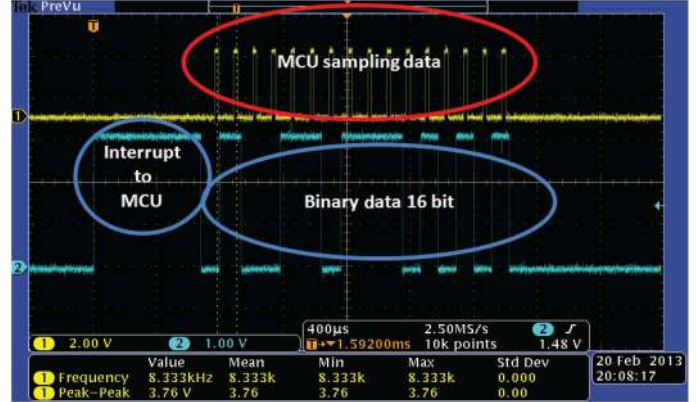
Tek PreVu

T

MCU sampling data

1

Interrupt to MCU

Binary data 16 bit

2

1 2.00 V 2 1.00 V

400µs 2.50MS/s 2 ∫
T+▾1.59200ms 10k points 1.48 V

| | Value | Mean | Min | Max | Std Dev |
|---|---|---|---|---|---|
| 1 Frequency | 8.333kHz | 8.333k | 8.333k | 8.333k | 0.000 |
| 1 Peak-Peak | 3.76 V | 3.76 | 3.76 | 3.76 | 0.00 |

20 Feb 2013
20:08:17